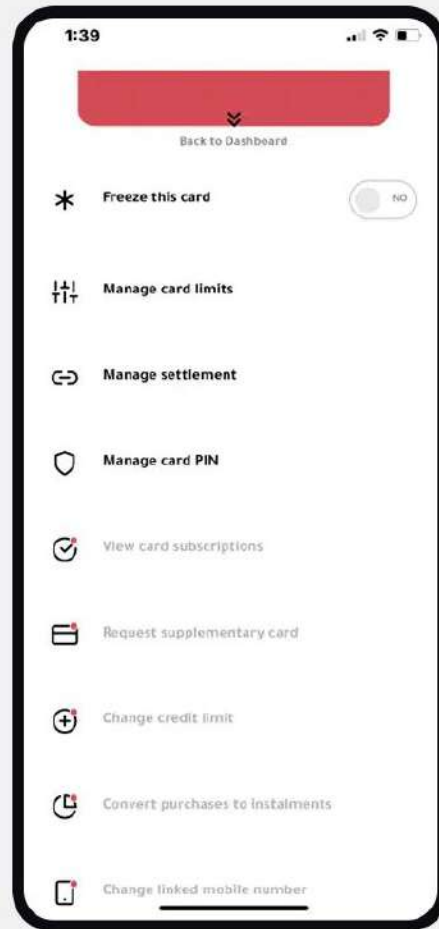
1:39

Back to Dashboard

Freeze this card

NO

Manage card limits

Manage settlement

Manage card PIN

View card subscriptions

Request supplementary card

Change credit limit

Convert purchases to instalments

Change linked mobile number